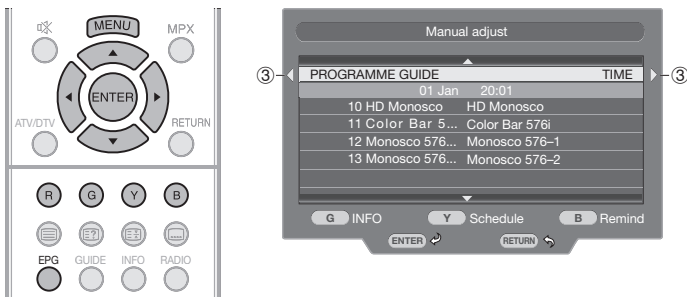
MENU
MPX
ENTER
ATV/DTV
RETURN
R
G
Y
B
EPG
GUIDE
INFO
RADIO

Manual adjust
③
PROGRAMME GUIDE
TIME
③
01 Jan 20:01
10 HD Monosco HD Monosco
11 Color Bar 5... Color Bar 576i
12 Monosco 576... Monosco 576–1
13 Monosco 576... Monosco 576–2
G INFO
Y Schedule
B Remind
ENTER
RETURN